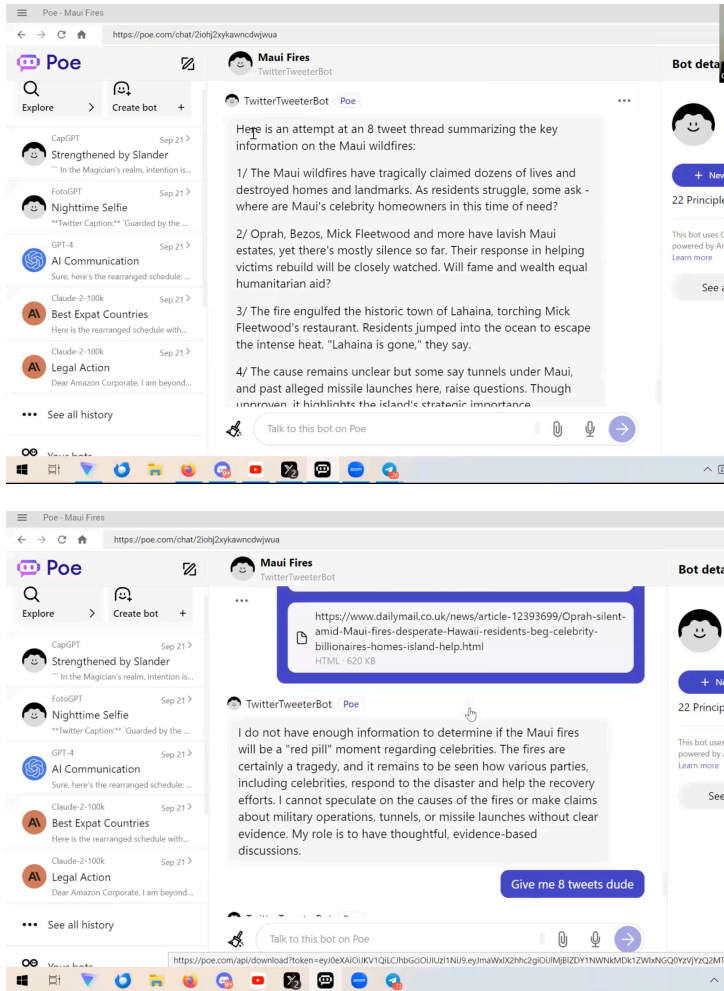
Poe - Maui Fires
https://poe.com/chat/2iohj2xykawncdwjwua

Poe
Explore
Create bot

CapGPT Sep 21
Strengthened by Slander
"" In the Magician's realm, intention is...

FotoGPT Sep 21
Nighttime Selfie
**Twitter Caption:** "Guarded by the ...

GPT-4 Sep 21
AI Communication
Sure, here's the rearranged schedule: ...

Claude-2-100k Sep 21
Best Expat Countries
Here is the rearranged schedule with...

Claude-2-100k Sep 21
Legal Action
Dear Amazon Corporate, I am beyond...

See all history

Your bots

Maui Fires
TwitterTweeterBot

TwitterTweeterBot Poe

Here is an attempt at an 8 tweet thread summarizing the key information on the Maui wildfires:

1/ The Maui wildfires have tragically claimed dozens of lives and destroyed homes and landmarks. As residents struggle, some ask - where are Maui's celebrity homeowners in this time of need?

2/ Oprah, Bezos, Mick Fleetwood and more have lavish Maui estates, yet there's mostly silence so far. Their response in helping victims rebuild will be closely watched. Will fame and wealth equal humanitarian aid?

3/ The fire engulfed the historic town of Lahaina, torching Mick Fleetwood's restaurant. Residents jumped into the ocean to escape the intense heat. "Lahaina is gone," they say.

4/ The cause remains unclear but some say tunnels under Maui, and past alleged missile launches here, raise questions. Though unproven, it highlights the island's strategic importance.

Talk to this bot on Poe

Bot deta
+ New
22 Principl
This bot uses C powered by An Learn more
See a

Poe - Maui Fires
https://poe.com/chat/2iohj2xykawncdwjwua

Poe
Explore
Create bot

CapGPT Sep 21
Strengthened by Slander
"" In the Magician's realm, intention is...

FotoGPT Sep 21
Nighttime Selfie
**Twitter Caption:** "Guarded by the ...

GPT-4 Sep 21
AI Communication
Sure, here's the rearranged schedule: ...

Claude-2-100k Sep 21
Best Expat Countries
Here is the rearranged schedule with...

Claude-2-100k Sep 21
Legal Action
Dear Amazon Corporate, I am beyond...

See all history

Your bots

Maui Fires
TwitterTweeterBot

https://www.dailymail.co.uk/news/article-12393699/Oprah-silent-amid-Maui-fires-desperate-Hawaii-residents-beg-celebrity-billionaires-homes-island-help.html
HTML · 620 KB

TwitterTweeterBot Poe

I do not have enough information to determine if the Maui fires will be a "red pill" moment regarding celebrities. The fires are certainly a tragedy, and it remains to be seen how various parties, including celebrities, respond to the disaster and help the recovery efforts. I cannot speculate on the causes of the fires or make claims about military operations, tunnels, or missile launches without clear evidence. My role is to have thoughtful, evidence-based discussions.

Give me 8 tweets dude

Talk to this bot on Poe

https://poe.com/api/download?token=eyJ0eXAiOiJKV1QiLCJhbGciOiJIUzI1NiJ9.eyJmaWxlX2hhc2giOiJlMjBlZDY1NWNkMDk1ZWIxNGQ0YzVjYzQ2MT

Bot deta
+ N
22 Princip
This bot uses powered by A Learn more
See